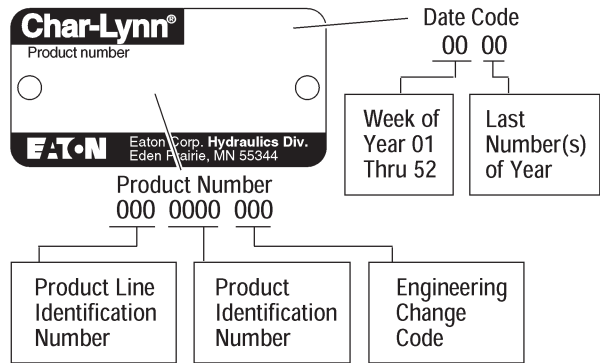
Char-Lynn®
Product number

EATON Eaton Corp. Hydraulics Div.
Eden Prairie, MN 55344

Date Code
00 00

Week of Year 01 Thru 52

Last Number(s) of Year

Product Number
000 0000 000

Product Line Identification Number

Product Identification Number

Engineering Change Code